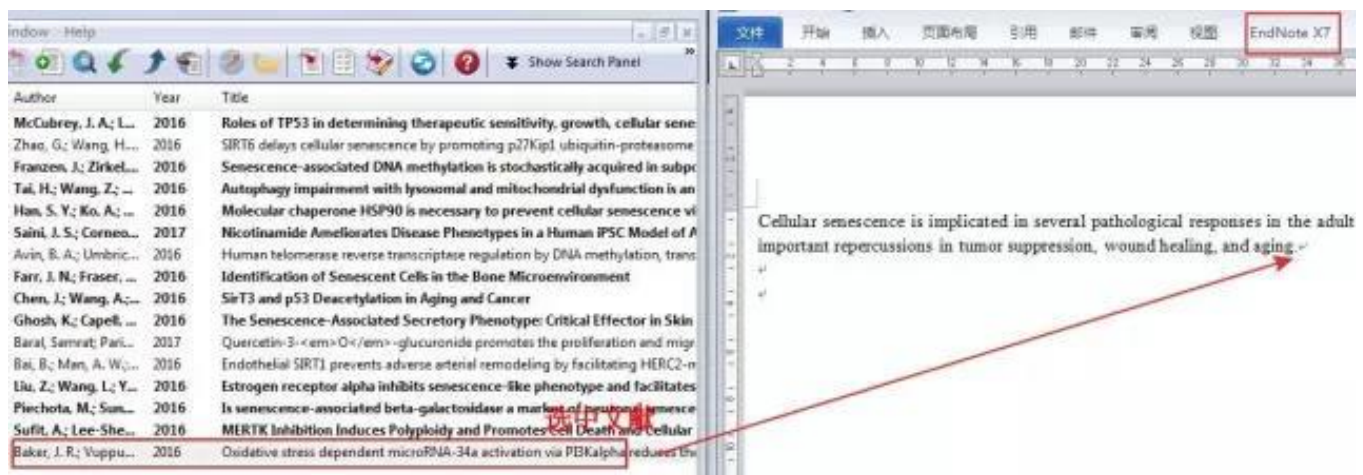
indow Help

Show Search Panel

| Author | Year | Title |
|---|---|---|
| McCubrey, J. A.; L... | 2016 | Roles of TP53 in determining therapeutic sensitivity, growth, cellular sene |
| Zhao, G.; Wang, H.... | 2016 | SIRT6 delays cellular senescence by promoting p27Kip1 ubiquitin-proteasome |
| Franzen, J.; Zirkel,... | 2016 | Senescence-associated DNA methylation is stochastically acquired in subpo |
| Tai, H.; Wang, Z.; ... | 2016 | Autophagy impairment with lysosomal and mitochondrial dysfunction is an |
| Han, S. Y.; Ko, A.; ... | 2016 | Molecular chaperone HSP90 is necessary to prevent cellular senescence vi |
| Saini, J. S.; Corneo... | 2017 | Nicotinamide Ameliorates Disease Phenotypes in a Human iPSC Model of A |
| Avin, B. A.; Umbric... | 2016 | Human telomerase reverse transcriptase regulation by DNA methylation, trans |
| Farr, J. N.; Fraser, ... | 2016 | Identification of Senescent Cells in the Bone Microenvironment |
| Chen, J.; Wang, A.;... | 2016 | SirT3 and p53 Deacetylation in Aging and Cancer |
| Ghosh, K.; Capell, ... | 2016 | The Senescence-Associated Secretory Phenotype: Critical Effector in Skin |
| Baral, Samrat; Pari... | 2017 | Quercetin-3-<em>O</em>-glucuronide promotes the proliferation and migr |
| Bai, B.; Man, A. W.;... | 2016 | Endothelial SIRT1 prevents adverse arterial remodeling by facilitating HERC2-m |
| Liu, Z.; Wang, L.; Y... | 2016 | Estrogen receptor alpha inhibits senescence-like phenotype and facilitates |
| Piechota, M.; Sun... | 2016 | Is senescence-associated beta-galactosidase a marker of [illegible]nescence |
| Sufit, A.; Lee-She... | 2016 | MERTK Inhibition Induces Polyploidy and Promotes Cell Death and Cellular |
| Baker, J. R.; Vuppu... | 2016 | Oxidative stress dependent microRNA-34a activation via PI3Kalpha reduces the |

选中文献

文件 开始 插入 页面布局 引用 邮件 审阅 视图 EndNote X7

Cellular senescence is implicated in several pathological responses in the adult important repercussions in tumor suppression, wound healing, and aging.